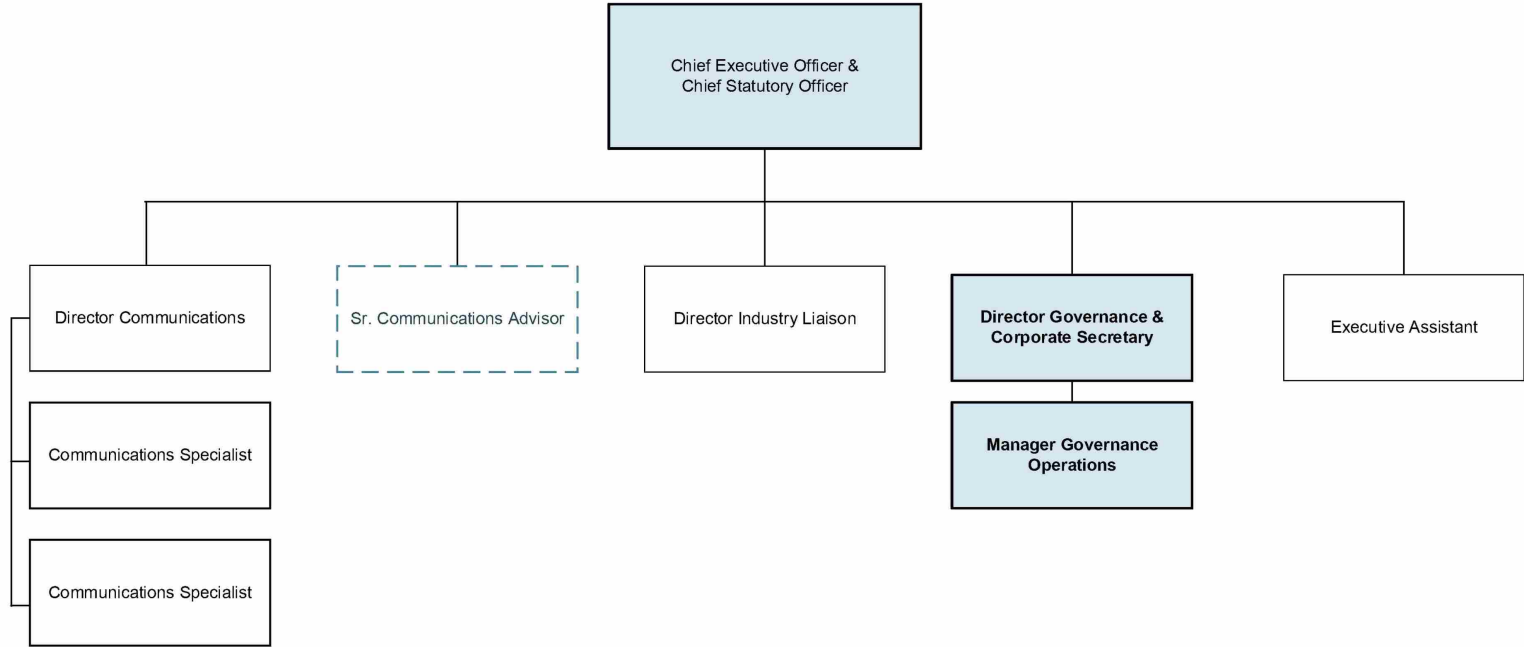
Chief Executive Officer & Chief Statutory Officer

Director Communications

Communications Specialist

Communications Specialist

Sr. Communications Advisor

Director Industry Liaison

Director Governance & Corporate Secretary

Manager Governance Operations

Executive Assistant